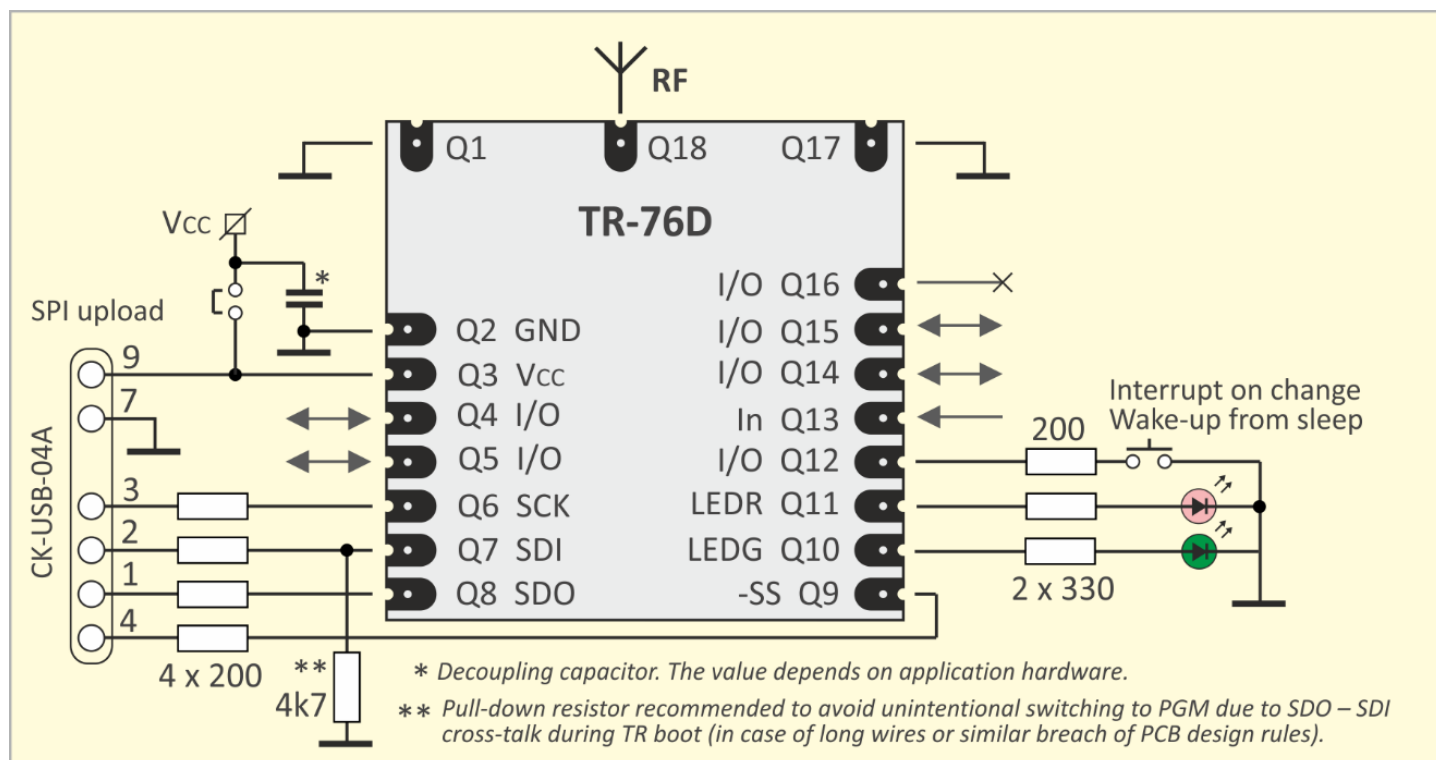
RF

Q1

Q18

Q17

TR-76D

Vcc

*

SPI upload

9

7

3

2

1

4

CK-USB-04A

4 x 200

**

4k7

Q2 GND

Q3 Vcc

Q4 I/O

Q5 I/O

Q6 SCK

Q7 SDI

Q8 SDO

I/O Q16

I/O Q15

I/O Q14

In Q13

I/O Q12

LEDR Q11

LEDG Q10

-SS Q9

Interrupt on change
Wake-up from sleep

200

2 x 330

* Decoupling capacitor. The value depends on application hardware.

** Pull-down resistor recommended to avoid unintentional switching to PGM due to SDO – SDI cross-talk during TR boot (in case of long wires or similar breach of PCB design rules).